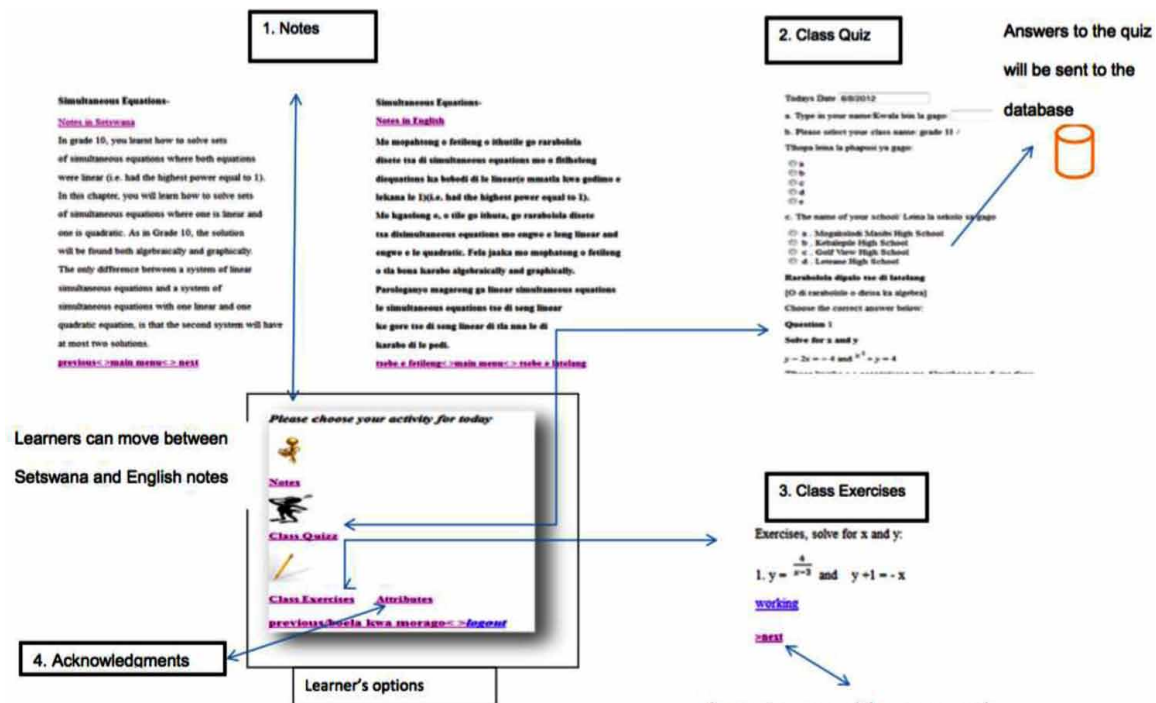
1. Notes

2. Class Quiz

Answers to the quiz will be sent to the database

Simultaneous Equations-

Notes in Setswana

In grade 10, you learnt how to solve sets of simultaneous equations where both equations were linear (i.e. had the highest power equal to 1). In this chapter, you will learn how to solve sets of simultaneous equations where one is linear and one is quadratic. As in Grade 10, the solution will be found both algebraically and graphically. The only difference between a system of linear simultaneous equations and a system of simultaneous equations with one linear and one quadratic equation, is that the second system will have at most two solutions.

previous< >main menu< > next

Simultaneous Equations-

Notes in English

Mo mopahtong o fetileng o ithutile go rarabolola disete tsa di simultaneous equations mo o fitlheleng diequations ka bobedi di le linear(e mmatla kwa godimo e lekana le 1)(i.e. had the highest power equal to 1). Mo kgaolong e, o tile go ithuta, go rarabolola disete tsa disimultaneous equations mo engwe e leng linear and engwe e le quadratic. Fela jaaka mo mophatong o fetileng o tla bona karabo algebraically and graphically. Parologanyo magareng ga linear simultaneous equations le simultaneous equations tse di seng linear ke gore tse di seng linear di tla nna le di karabo di le pedi.

tsebe e fetileng< >main menu< > tsebe e latelang

Todays Date 6/8/2012

a. Type in your name/Kwala bin la gago:

b. Please select your class name: grade 11 /

Tlhopa lema la phaposi ya gago:

a
b
c
d
e

c. The name of your school/ Leina la sekolo sa gago

a . Mogakolodi Masire High School
b . Kebalepile High School
c . Gulf View High School
d . Lotsane High School

Rarabolola dipalo tse di latelang

[O di rarabolole o dirisa ka algebra]

Choose the correct answer below:

Question 1

Solve for x and y

$y - 2x = -4$ and $x^2 + y = 4$

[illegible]

Please choose your activity for today

Notes

Class Quizz

Class Exercises Attributes

previous/boela kwa morago< >logout

Learners can move between Setswana and English notes

3. Class Exercises

Exercises, solve for x and y:

1. $y = \frac{4}{x-3}$ and $y + 1 = -x$

working

>next

4. Acknowledgments

Learner's options